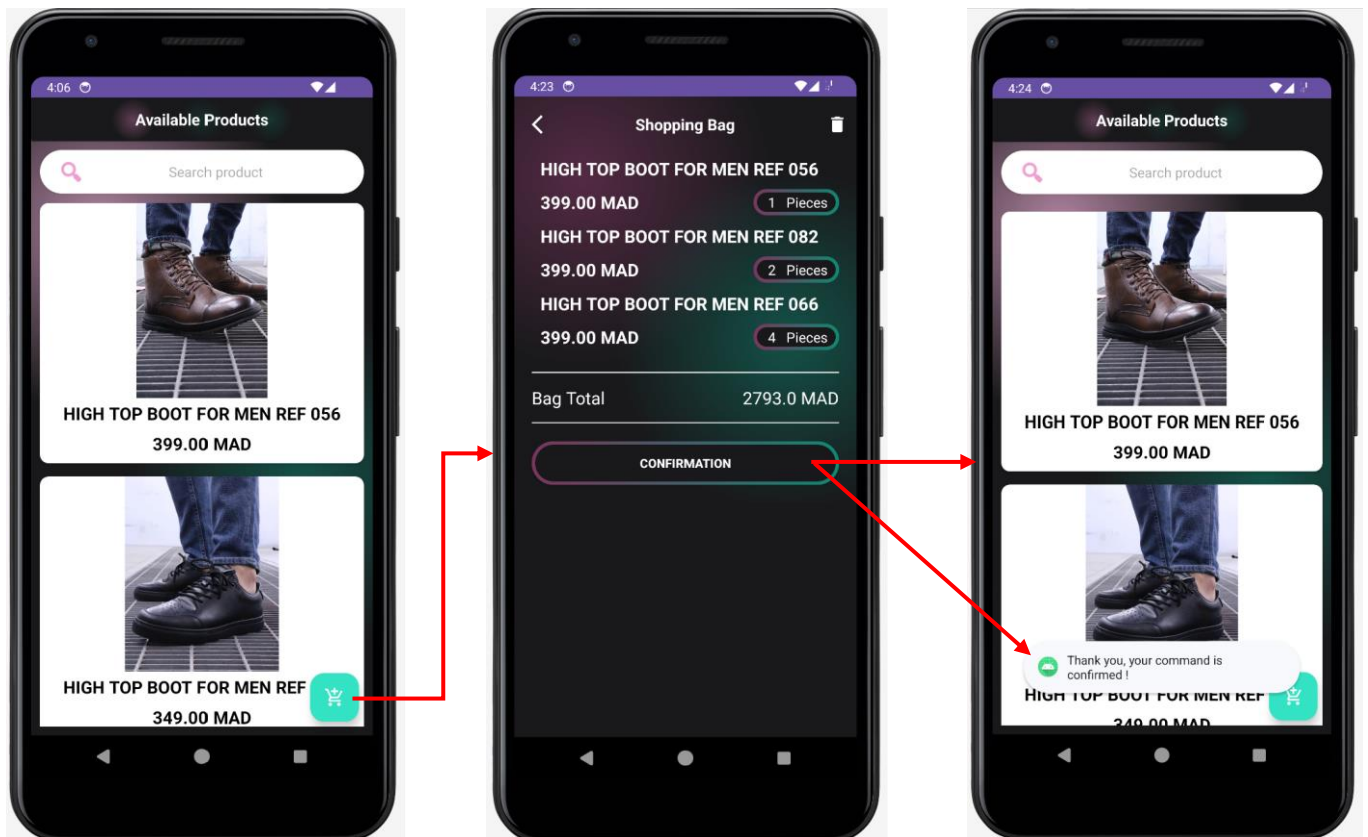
4:06

Available Products

Search product

HIGH TOP BOOT FOR MEN REF 056

399.00 MAD

HIGH TOP BOOT FOR MEN REF

349.00 MAD

4:23

Shopping Bag

HIGH TOP BOOT FOR MEN REF 056

399.00 MAD 1 Pieces

HIGH TOP BOOT FOR MEN REF 082

399.00 MAD 2 Pieces

HIGH TOP BOOT FOR MEN REF 066

399.00 MAD 4 Pieces

Bag Total 2793.0 MAD

CONFIRMATION

4:24

Available Products

Search product

HIGH TOP BOOT FOR MEN REF 056

399.00 MAD

Thank you, your command is confirmed !

HIGH TOP BOOT FOR MEN REF

349.00 MAD